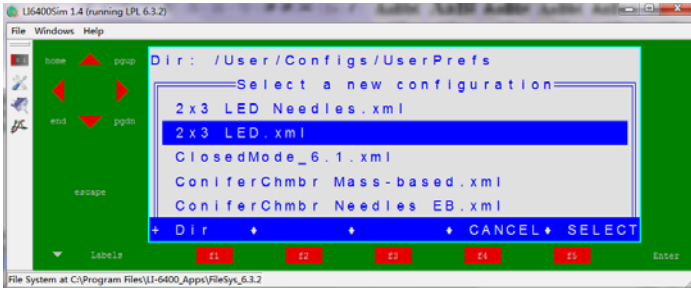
LI6400Sim 1.4 (running LPL 6.3.2)

File Windows Help

home pgup

end pgdn

escape

Dir: /User/Configs/UserPrefs

Select a new configuration

2x3 LED Needles.xml

2x3 LED.xml

ClosedMode_6.1.xml

ConiferChmbr Mass-based.xml

ConiferChmbr Needles EB.xml

+ Dir ♦ ♦ ♦ CANCEL♦ SELECT

Labels f1 f2 f3 f4 f5 Enter

File System at C:\Program Files\LI-6400_Apps\FileSys_6.3.2